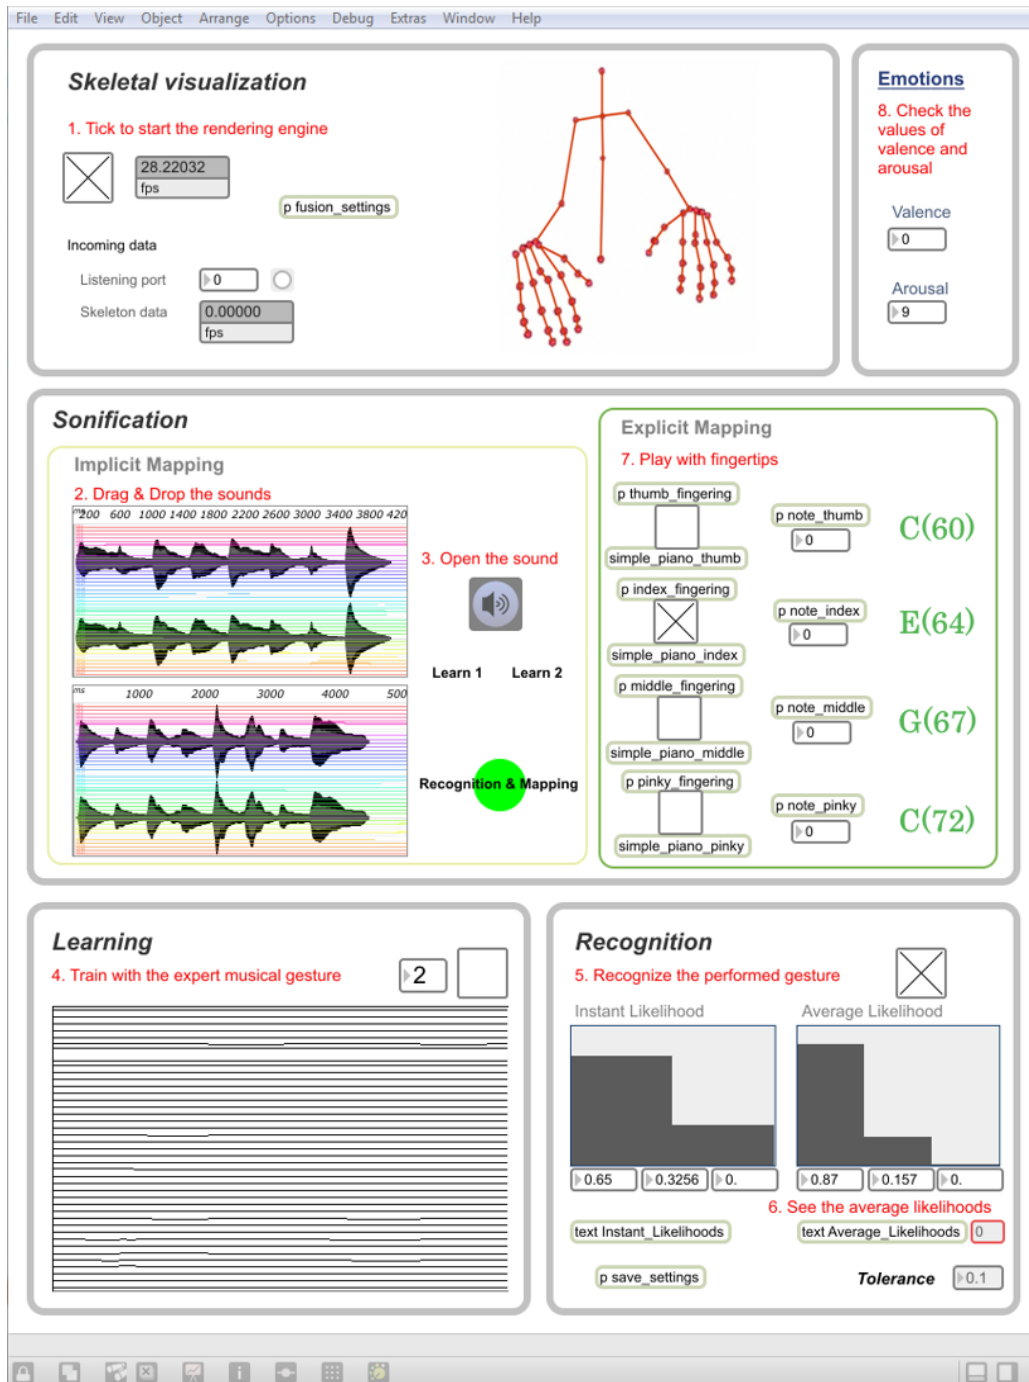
File Edit View Object Arrange Options Debug Extras Window Help

Skeletal visualization

1. Tick to start the rendering engine

28.22032
fps

p fusion_settings

Incoming data

Listening port 0

Skeleton data 0.00000
fps

Emotions

8. Check the values of valence and arousal

Valence
0

Arousal
9

Sonification

Implicit Mapping

2. Drag & Drop the sounds

ms 200 600 1000 1400 1800 2200 2600 3000 3400 3800 420

ms 1000 2000 3000 4000 500

3. Open the sound

Learn 1 Learn 2

Recognition & Mapping

Explicit Mapping

7. Play with fingertips

p thumb_fingering
simple_piano_thumb
p note_thumb
0
C(60)

p index_fingering
simple_piano_index
p note_index
0
E(64)

p middle_fingering
simple_piano_middle
p note_middle
0
G(67)

p pinky_fingering
simple_piano_pinky
p note_pinky
0
C(72)

Learning

4. Train with the expert musical gesture

2

Recognition

5. Recognize the performed gesture

Instant Likelihood Average Likelihood

0.65 0.3256 0. 0.87 0.157 0.

6. See the average likelihoods

text Instant_Likelihoods text Average_Likelihoods 0

p save_settings

Tolerance 0.1